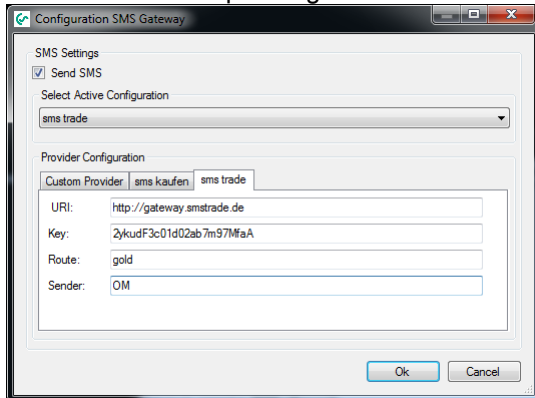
Configuration SMS Gateway

SMS Settings

Send SMS

Select Active Configuration

sms trade

Provider Configuration

Custom Provider | sms kaufen | sms trade

URI: http://gateway.smstrade.de

Key: 2ykudF3c01d02ab7m97MfaA

Route: gold

Sender: OM

Ok

Cancel